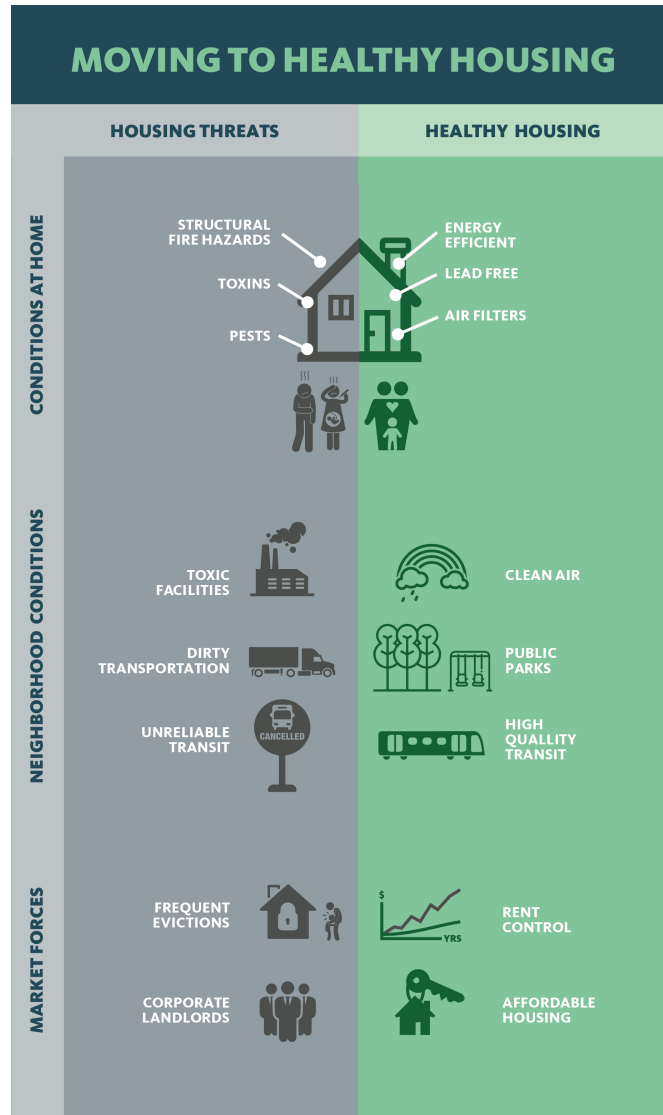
MOVING TO HEALTHY HOUSING

HOUSING THREATS

HEALTHY HOUSING

CONDITIONS AT HOME

STRUCTURAL FIRE HAZARDS

TOXINS

PESTS

ENERGY EFFICIENT

LEAD FREE

AIR FILTERS

NEIGHBORHOOD CONDITIONS

TOXIC FACILITIES

CLEAN AIR

DIRTY TRANSPORTATION

PUBLIC PARKS

UNRELIABLE TRANSIT

CANCELLED

HIGH QUALLITY TRANSIT

MARKET FORCES

FREQUENT EVICTIONS

$

YRS

RENT CONTROL

CORPORATE LANDLORDS

AFFORDABLE HOUSING